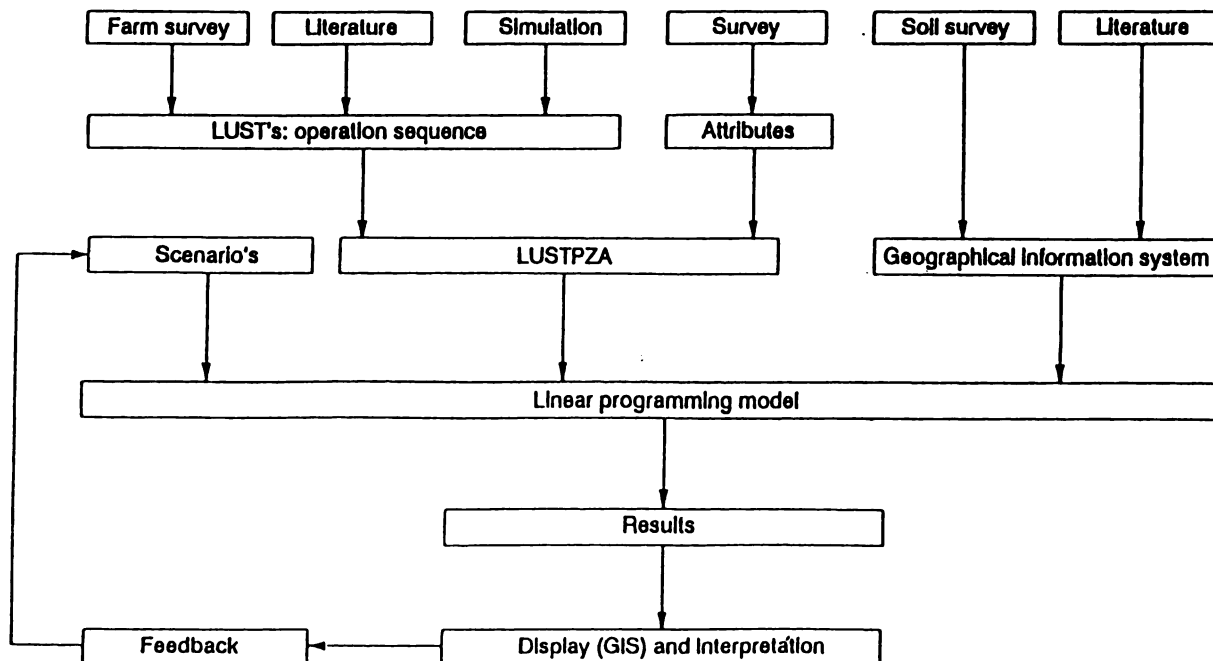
Farm survey

Literature

Simulation

Survey

Soil survey

Literature

LUST's: operation sequence

Attributes

Scenario's

LUSTPZA

Geographical information system

Linear programming model

Results

Feedback

Display (GIS) and interpretation